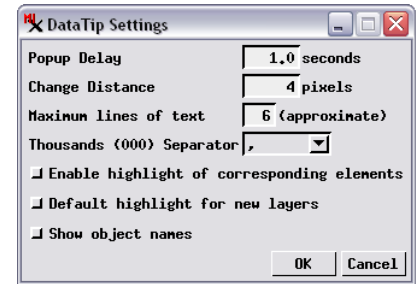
DataTip Settings

Popup Delay 1.0 seconds

Change Distance 4 pixels

Maximum lines of text 6 (approximate)

Thousands (000) Separator ,

Enable highlight of corresponding elements

Default highlight for new layers

Show object names

OK Cancel